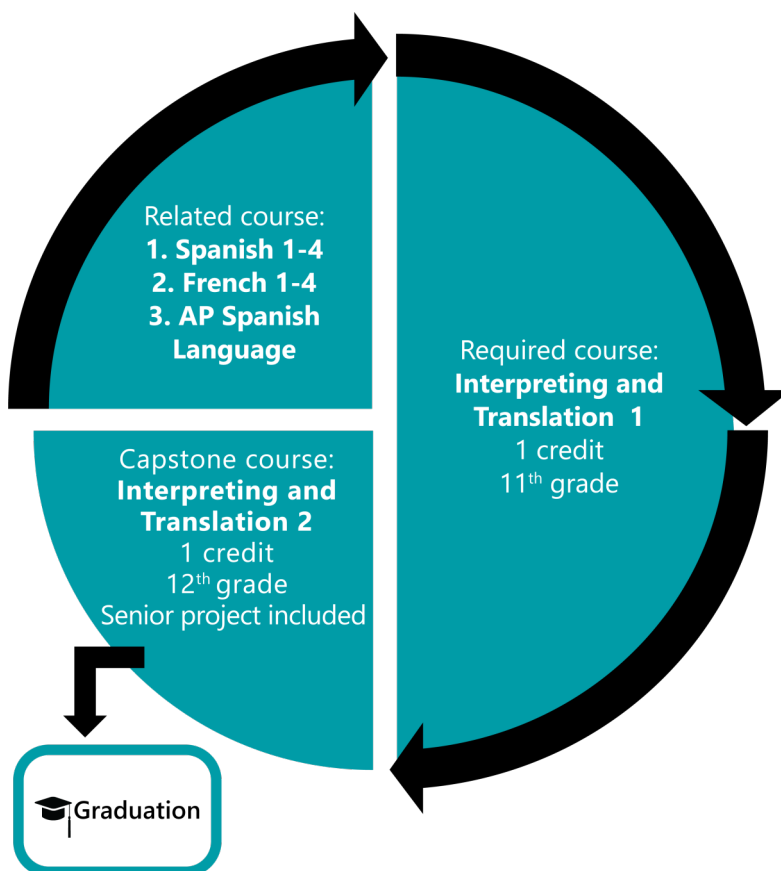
Related course:
**1. Spanish 1-4**
**2. French 1-4**
**3. AP Spanish Language**

Required course:
**Interpreting and Translation 1**
1 credit
11$^{th}$ grade

Capstone course:
**Interpreting and Translation 2**
1 credit
12$^{th}$ grade
Senior project included

Graduation